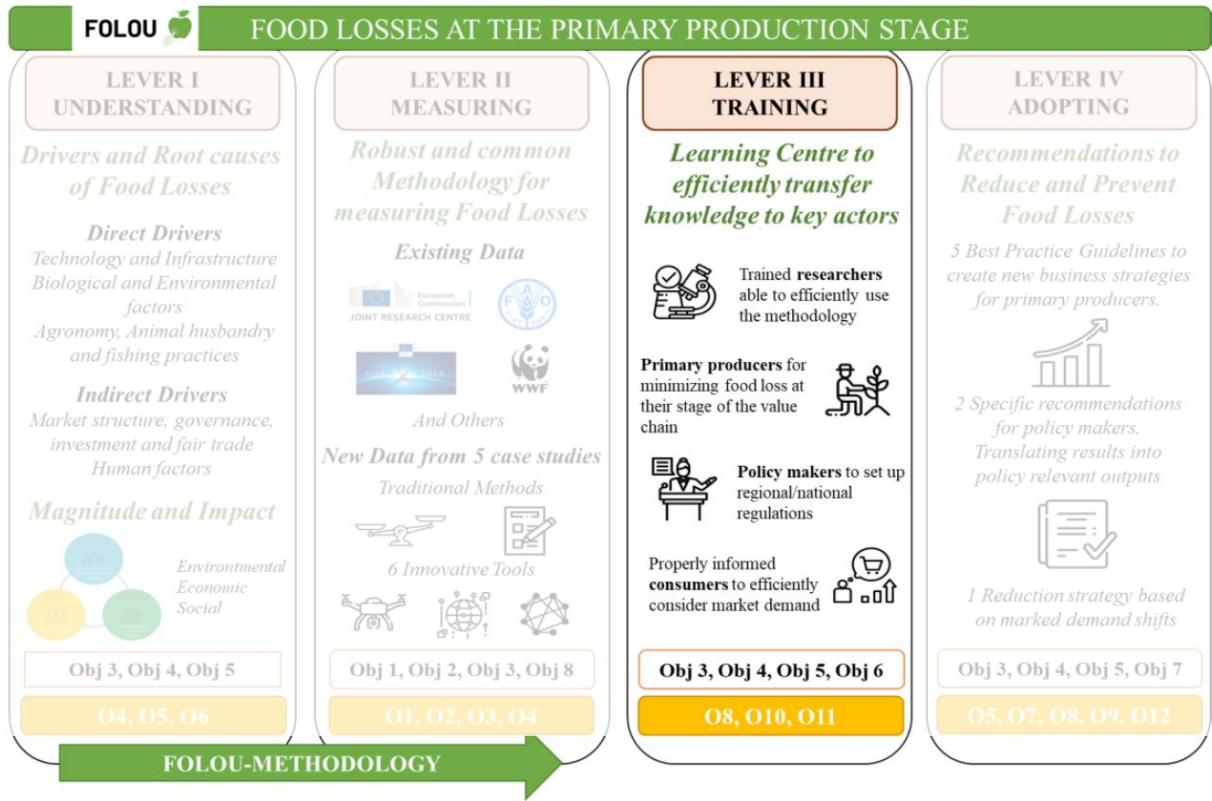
FOLOU

FOOD LOSSES AT THE PRIMARY PRODUCTION STAGE

LEVER I
UNDERSTANDING

Drivers and Root causes of Food Losses

Direct Drivers
Technology and Infrastructure
Biological and Environmental factors
Agronomy, Animal husbandry and fishing practices

Indirect Drivers
Market structure, governance, investment and fair trade
Human factors

Magnitude and Impact

Environmental
Economic
Social

Obj 3, Obj 4, Obj 5

O4, O5, O6

LEVER II
MEASURING

Robust and common Methodology for measuring Food Losses

Existing Data

European Commission
JOINT RESEARCH CENTRE

WWF

And Others

New Data from 5 case studies

Traditional Methods

6 Innovative Tools

Obj 1, Obj 2, Obj 3, Obj 8

O1, O2, O3, O4

LEVER III
TRAINING

Learning Centre to efficiently transfer knowledge to key actors

Trained researchers able to efficiently use the methodology

Primary producers for minimizing food loss at their stage of the value chain

Policy makers to set up regional/national regulations

Properly informed consumers to efficiently consider market demand

Obj 3, Obj 4, Obj 5, Obj 6

O8, O10, O11

LEVER IV
ADOPTING

Recommendations to Reduce and Prevent Food Losses

5 Best Practice Guidelines to create new business strategies for primary producers.

2 Specific recommendations for policy makers. Translating results into policy relevant outputs

1 Reduction strategy based on marked demand shifts

Obj 3, Obj 4, Obj 5, Obj 7

O5, O7, O8, O9, O12

FOLOU-METHODOLOGY